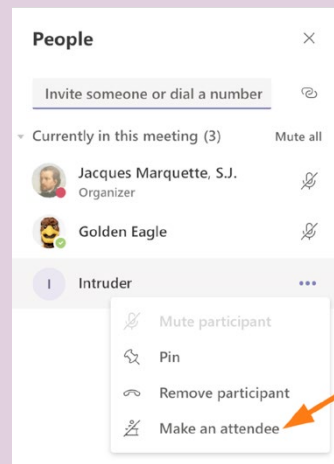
People

×

Invite someone or dial a number

Currently in this meeting (3)

Mute all

Jacques Marquette, S.J.

Organizer

Golden Eagle

I

Intruder

•••

Mute participant

Pin

Remove participant

Make an attendee